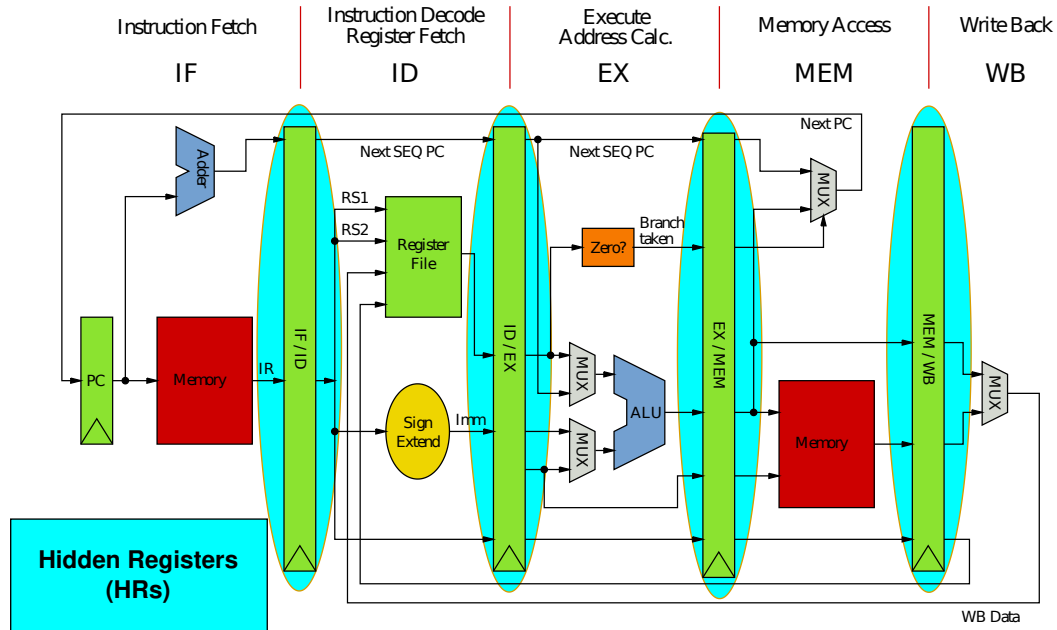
Instruction Fetch
IF

Instruction Decode
Register Fetch
ID

Execute
Address Calc.
EX

Memory Access
MEM

Write Back
WB

Next PC
Adder
Next SEQ PC
Next SEQ PC
RS1
RS2
Register File
Branch taken
Zero?
MUX
PC
Memory
IR
IF / ID
ID / EX
MUX
ALU
MUX
EX / MEM
Memory
MEM / WB
MUX
Sign Extend
Imm
WB Data

Hidden Registers (HRs)